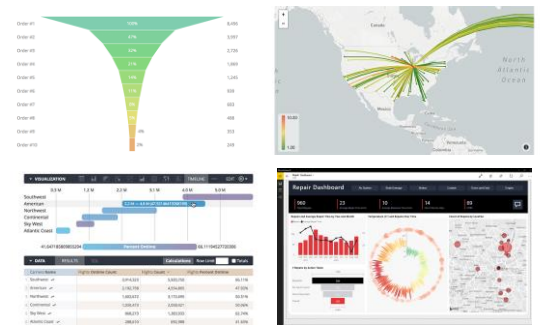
Order #1
100%
8,496
Order #2
47%
3,997
Order #3
33%
2,739
Order #4
21%
1,800
Order #5
15%
1,245
Order #6
11%
926
Order #7
8%
683
Order #8
6%
498
Order #9
4%
353
Order #10
3%
249

+
-
North Atlantic Ocean

VISUALIZATION
TIMELINE
EDIT
0.0 M
1.2 M
2.4 M
3.1 M
4.8 M
6.0 M
Southwest
American
Northwest
Continental
Sky West
Atlantic Coast
Percent Ontime
DATA
RESULTS
Calculations
Row Limit
Totals
Southwest
American
Northwest
Continental
Sky West
Atlantic Coast

Repair Dashboard
960
23
10
34
89